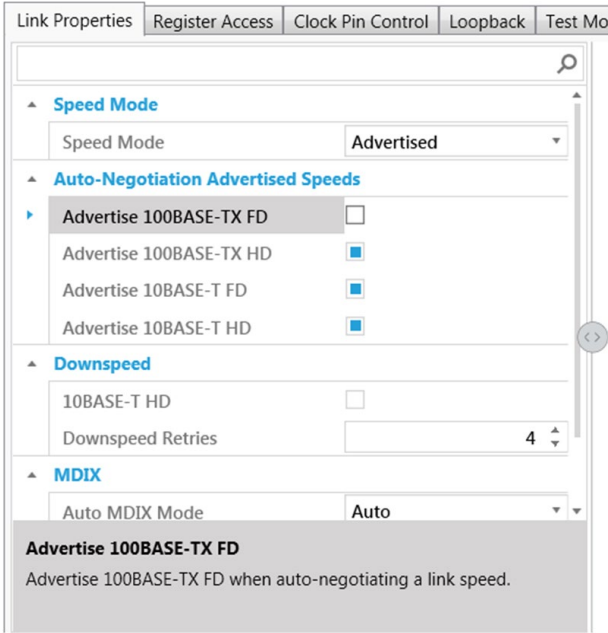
Link Properties | Register Access | Clock Pin Control | Loopback | Test Mo

Speed Mode

Speed Mode | Advertised

Auto-Negotiation Advertised Speeds

Advertise 100BASE-TX FD

Advertise 100BASE-TX HD

Advertise 10BASE-T FD

Advertise 10BASE-T HD

Downspeed

10BASE-T HD

Downspeed Retries | 4

MDIX

Auto MDIX Mode | Auto

Advertise 100BASE-TX FD

Advertise 100BASE-TX FD when auto-negotiating a link speed.